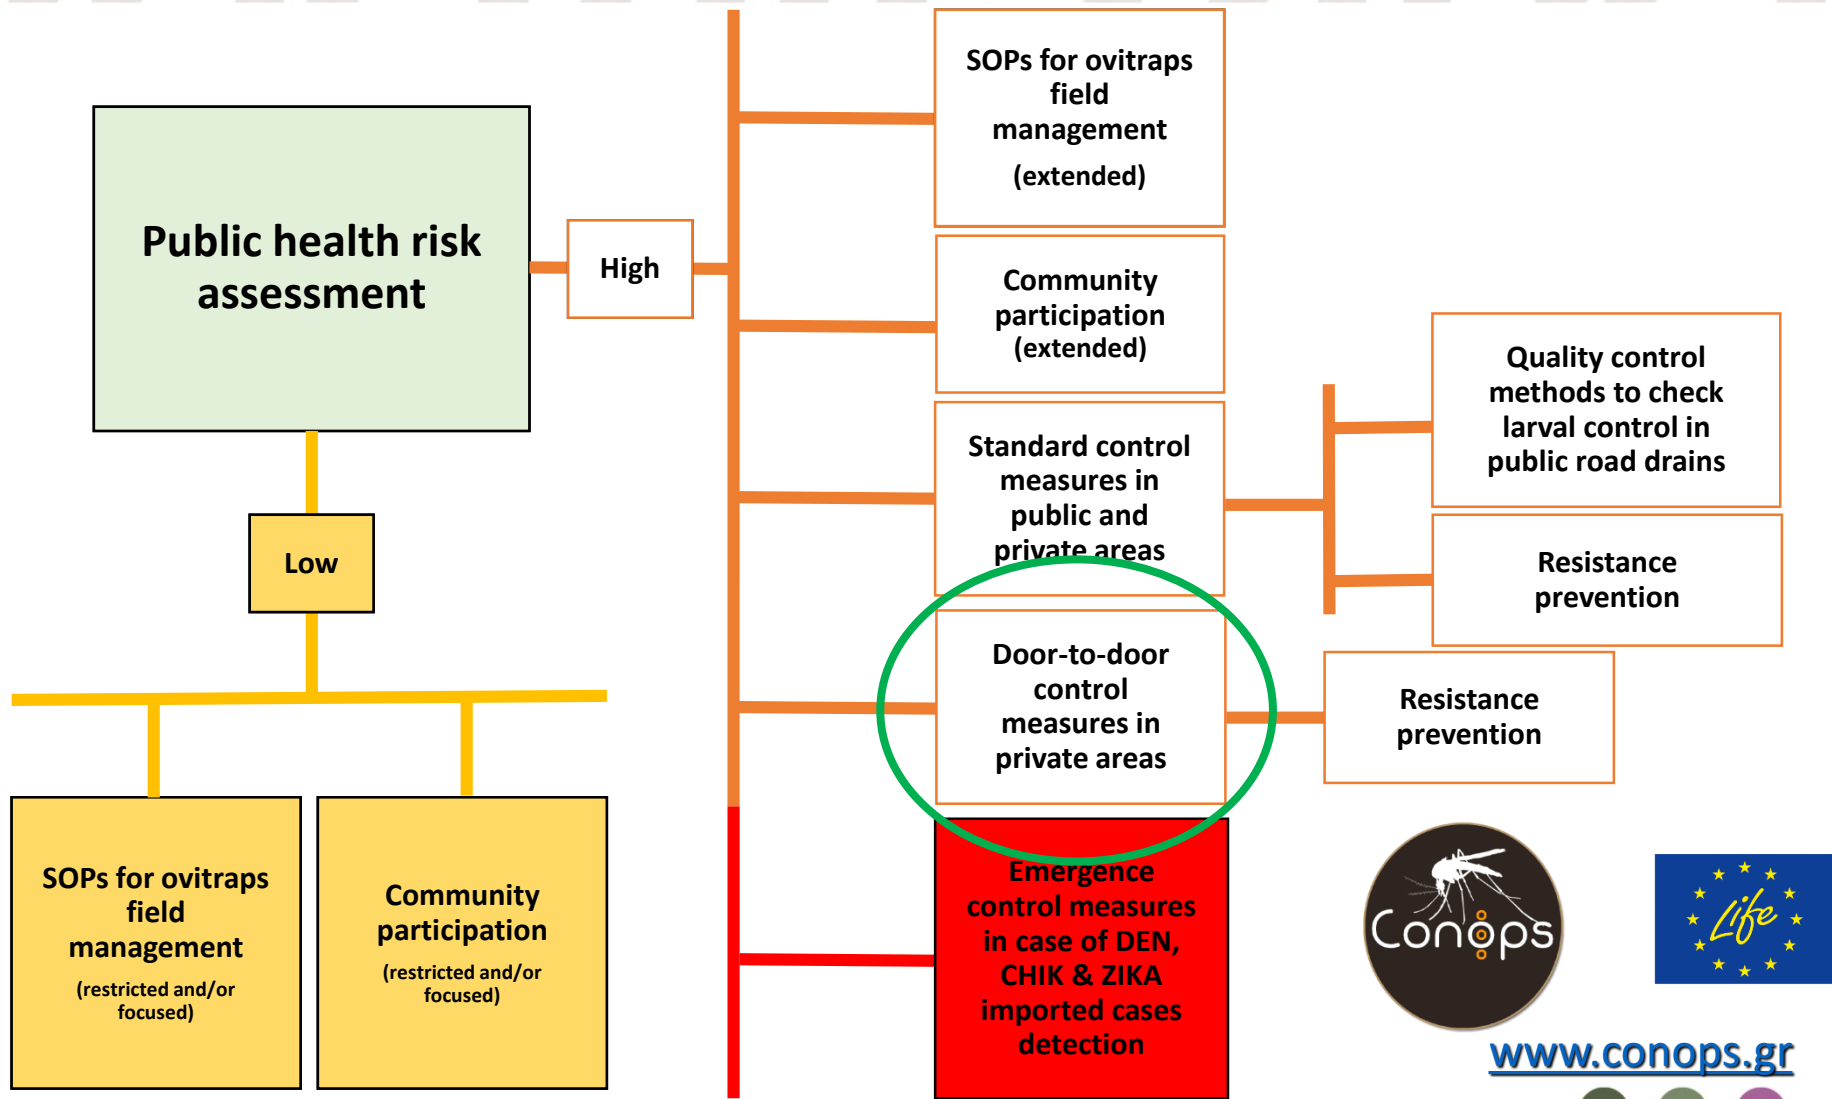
Public health risk assessment

High

Low

SOPs for ovitraps field management (extended)

Community participation (extended)

Standard control measures in public and private areas

Quality control methods to check larval control in public road drains

Resistance prevention

Door-to-door control measures in private areas

Resistance prevention

Emergence control measures in case of DEN, CHIK & ZIKA imported cases detection

SOPs for ovitraps field management (restricted and/or focused)

Community participation (restricted and/or focused)

Conops

Life

www.conops.gr